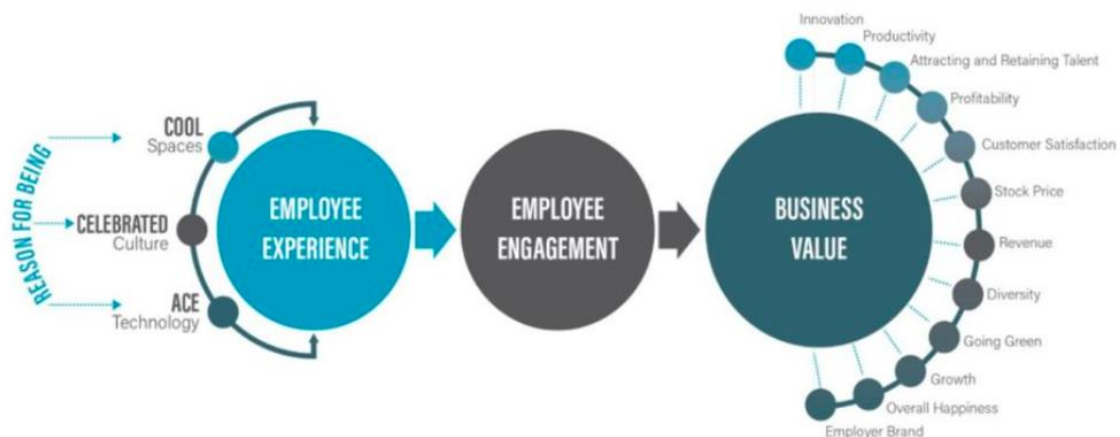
REASON FOR BEING

COOL
Spaces

CELEBRATED
Culture

ACE
Technology

EMPLOYEE EXPERIENCE

EMPLOYEE ENGAGEMENT

BUSINESS VALUE

Innovation
Productivity
Attracting and Retaining Talent
Profitability
Customer Satisfaction
Stock Price
Revenue
Diversity
Going Green
Growth
Overall Happiness
Employer Brand